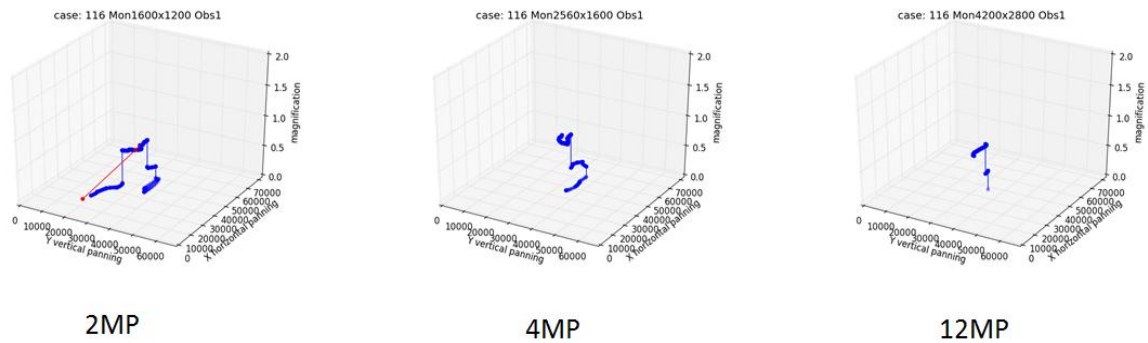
case: 116 Mon1600x1200 Obs1

2.0
1.5
1.0
0.5
0.0
magnification
70000
60000
50000
40000
30000
20000
10000
0
X horizontal panning
0
10000
20000
30000
40000
50000
60000
Y vertical panning

2MP

case: 116 Mon2560x1600 Obs1

2.0
1.5
1.0
0.5
0.0
magnification
70000
60000
50000
40000
30000
20000
10000
0
X horizontal panning
0
10000
20000
30000
40000
50000
60000
Y vertical panning

4MP

case: 116 Mon4200x2800 Obs1

2.0
1.5
1.0
0.5
0.0
magnification
70000
60000
50000
40000
30000
20000
10000
0
X horizontal panning
0
10000
20000
30000
40000
50000
60000
Y vertical panning

12MP